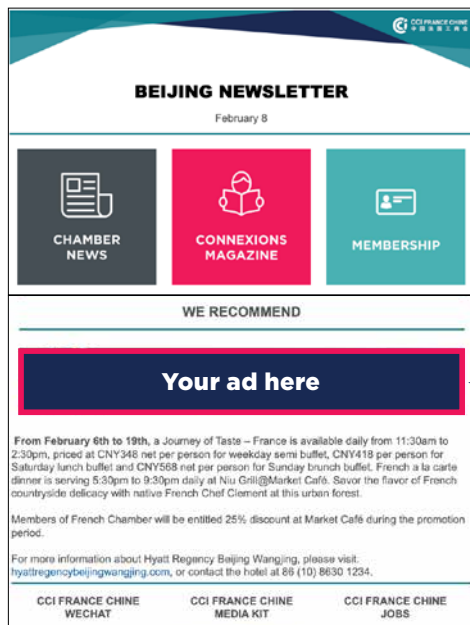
CCI FRANCE CHINE
中国法国工商会

BEIJING NEWSLETTER

February 8

CHAMBER NEWS

CONNEXIONS MAGAZINE

MEMBERSHIP

WE RECOMMEND

Your ad here

From February 6th to 19th, a Journey of Taste – France is available daily from 11:30am to 2:30pm, priced at CNY348 net per person for weekday semi buffet, CNY418 per person for Saturday lunch buffet and CNY568 net per person for Sunday brunch buffet. French a la carte dinner is serving 5:30pm to 9:30pm daily at Niu Grill@Market Café. Savor the flavor of French countryside delicacy with native French Chef Clement at this urban forest.

Members of French Chamber will be entitled 25% discount at Market Café during the promotion period.

For more information about Hyatt Regency Beijing Wangjing, please visit. hyattregencybeijingwangjing.com, or contact the hotel at 86 (10) 8630 1234.

CCI FRANCE CHINE WECHAT

CCI FRANCE CHINE MEDIA KIT

CCI FRANCE CHINE JOBS